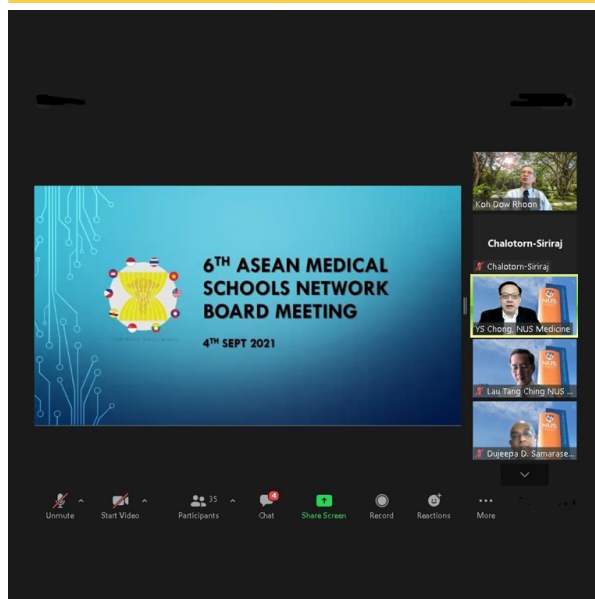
6TH ASEAN MEDICAL SCHOOLS NETWORK BOARD MEETING

4TH SEPT 2021

Koh Dow Rhoon

Chalotorn-Siriraj

Chalotorn-Siriraj

YS Chong, NUS Medicine

Lau Tang Ching NUS ...

Dujeepa D. Samarase...

Unmute

Start Video

35

Participants

4

Chat

Share Screen

Record

Reactions

More